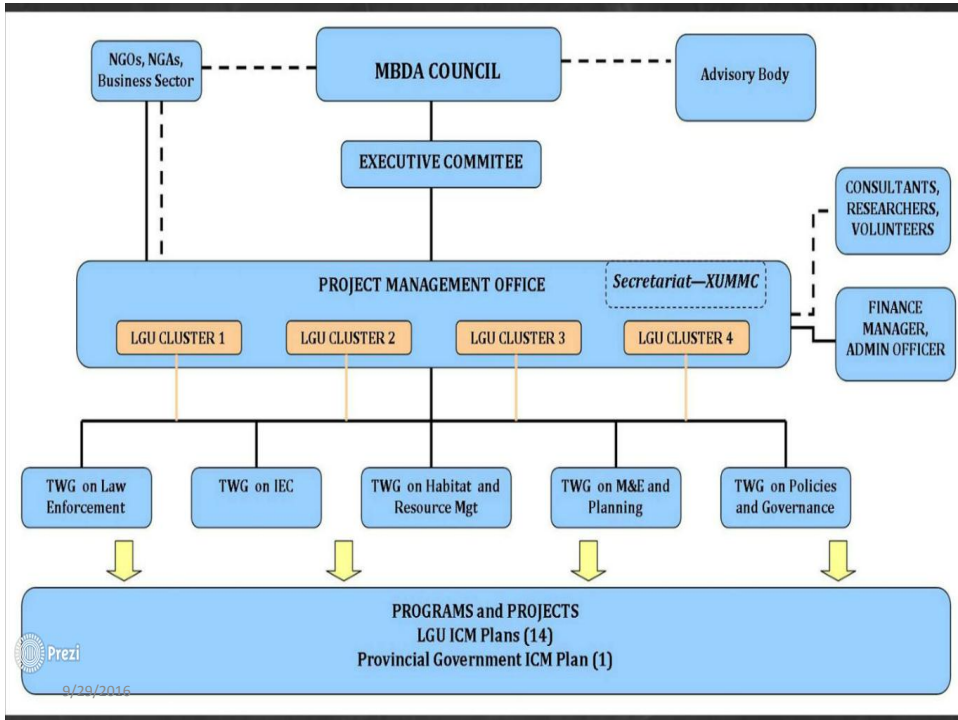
NGOs, NGAs, Business Sector

MBDA COUNCIL

Advisory Body

EXECUTIVE COMMITEE

CONSULTANTS, RESEARCHERS, VOLUNTEERS

PROJECT MANAGEMENT OFFICE

Secretariat—XUMMC

LGU CLUSTER 1

LGU CLUSTER 2

LGU CLUSTER 3

LGU CLUSTER 4

FINANCE MANAGER, ADMIN OFFICER

TWG on Law Enforcement

TWG on IEC

TWG on Habitat and Resource Mgt

TWG on M&E and Planning

TWG on Policies and Governance

PROGRAMS and PROJECTS
LGU ICM Plans (14)
Provincial Government ICM Plan (1)

Prezi

9/29/2016